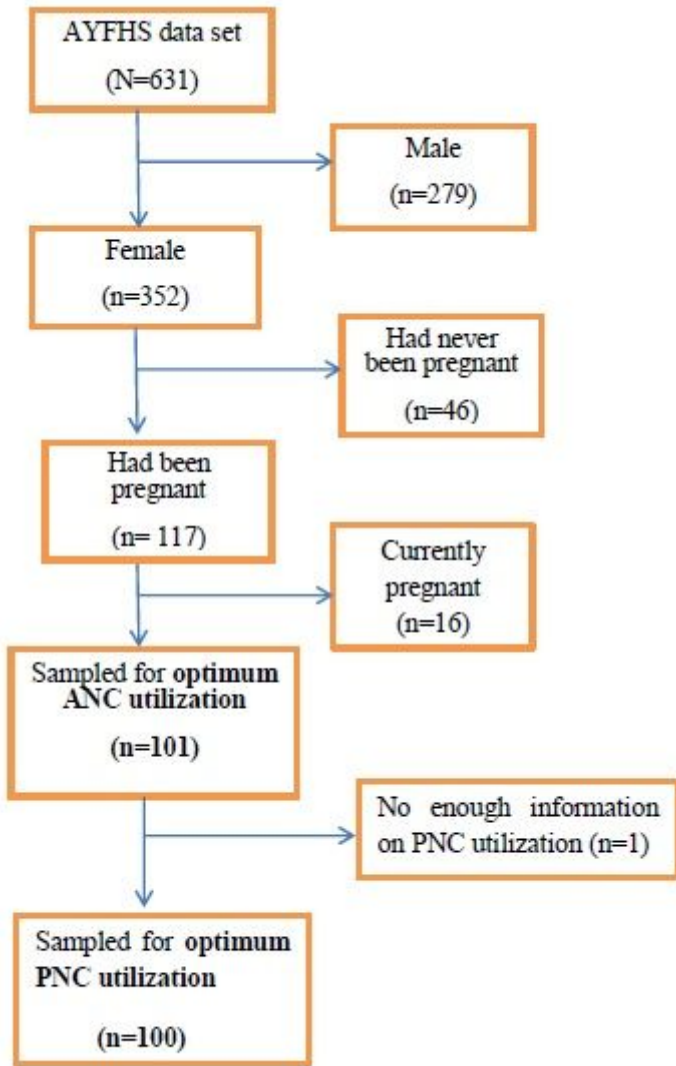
AYFHS data set
(N=631)

Male
(n=279)

Female
(n=352)

Had never been pregnant
(n=46)

Had been pregnant
(n= 117)

Currently pregnant
(n=16)

Sampled for optimum ANC utilization
(n=101)

No enough information on PNC utilization (n=1)

Sampled for optimum PNC utilization
(n=100)